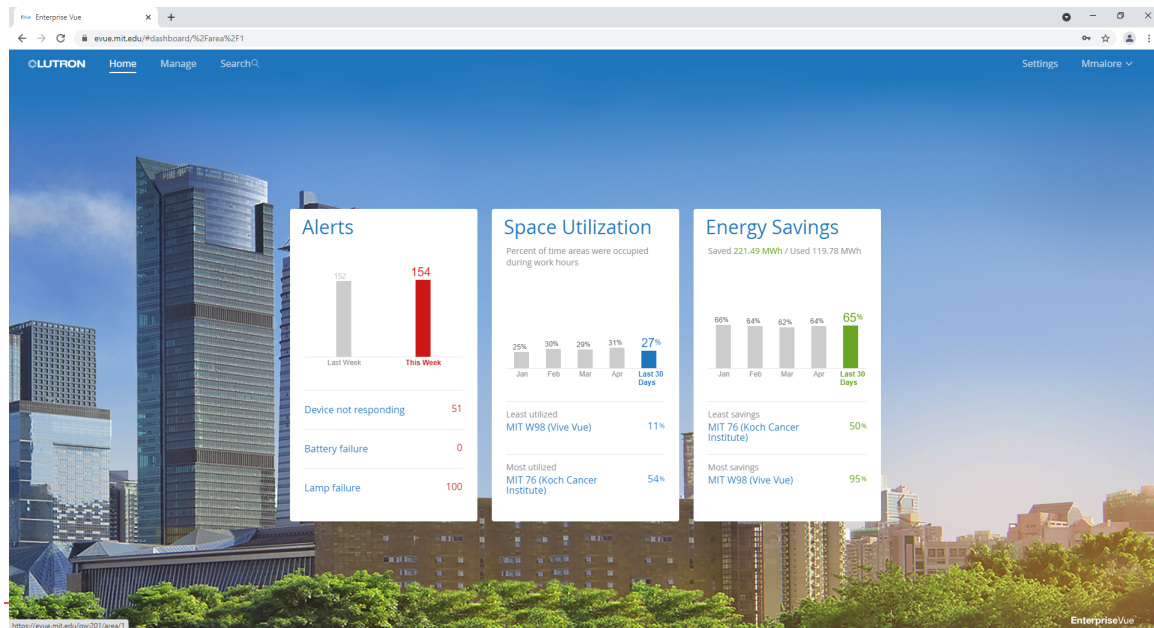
Enterprise Vue ×  +

evue.mit.edu/#dashboard/%2Farea%2F1

LUTRON  Home  Manage  Search  Settings  Mmalore

Alerts

152 154

Last Week  This Week

Device not responding  51

Battery failure  0

Lamp failure  100

Space Utilization

Percent of time areas were occupied during work hours

| 25% | 30% | 29% | 31% | 27% |
|---|---|---|---|---|
| Jan | Feb | Mar | Apr | Last 30 Days |

Least utilized

MIT W98 (Vive Vue)  11%

Most utilized

MIT 76 (Koch Cancer Institute)  54%

Energy Savings

Saved 221.49 MWh / Used 119.78 MWh

| 66% | 64% | 62% | 64% | 65% |
|---|---|---|---|---|
| Jan | Feb | Mar | Apr | Last 30 Days |

Least savings

MIT 76 (Koch Cancer Institute)  50%

Most savings

MIT W98 (Vive Vue)  95%

https://evue.mit.edu/gw201/area/1

EnterpriseVue